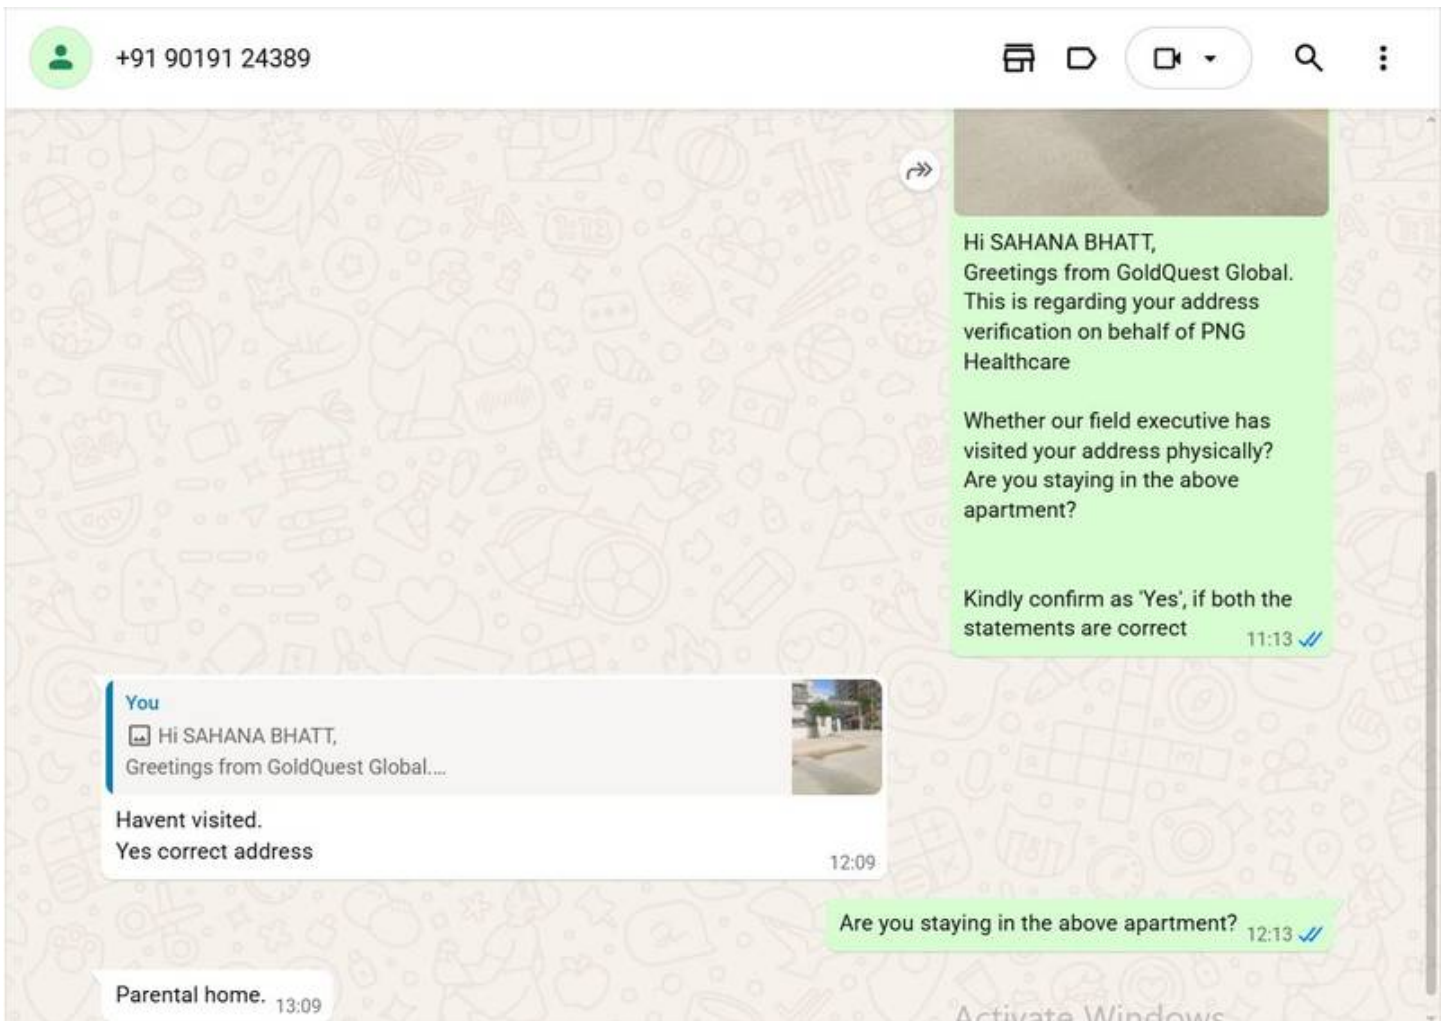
+91 90191 24389

Hi SAHANA BHATT,
Greetings from GoldQuest Global.
This is regarding your address verification on behalf of PNG Healthcare

Whether our field executive has visited your address physically?
Are you staying in the above apartment?

Kindly confirm as 'Yes', if both the statements are correct 11:13

You
Hi SAHANA BHATT,
Greetings from GoldQuest Global....

Havent visited.
Yes correct address 12:09

Are you staying in the above apartment? 12:13

Parental home. 13:09

Activate Windows